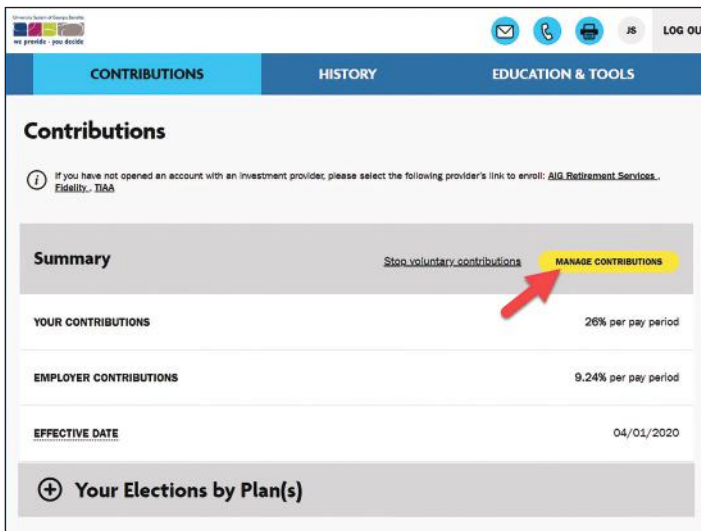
University System of Georgia Benefits
we provide · you decide

JS LOG OU

CONTRIBUTIONS HISTORY EDUCATION & TOOLS

Contributions

If you have not opened an account with an investment provider, please select the following provider's link to enroll: AIG Retirement Services , Fidelity , TIAA

Summary

Stop voluntary contributions

MANAGE CONTRIBUTIONS

| | |
|---|---|
| YOUR CONTRIBUTIONS | 26% per pay period |
| EMPLOYER CONTRIBUTIONS | 9.24% per pay period |
| EFFECTIVE DATE | 04/01/2020 |

Your Elections by Plan(s)